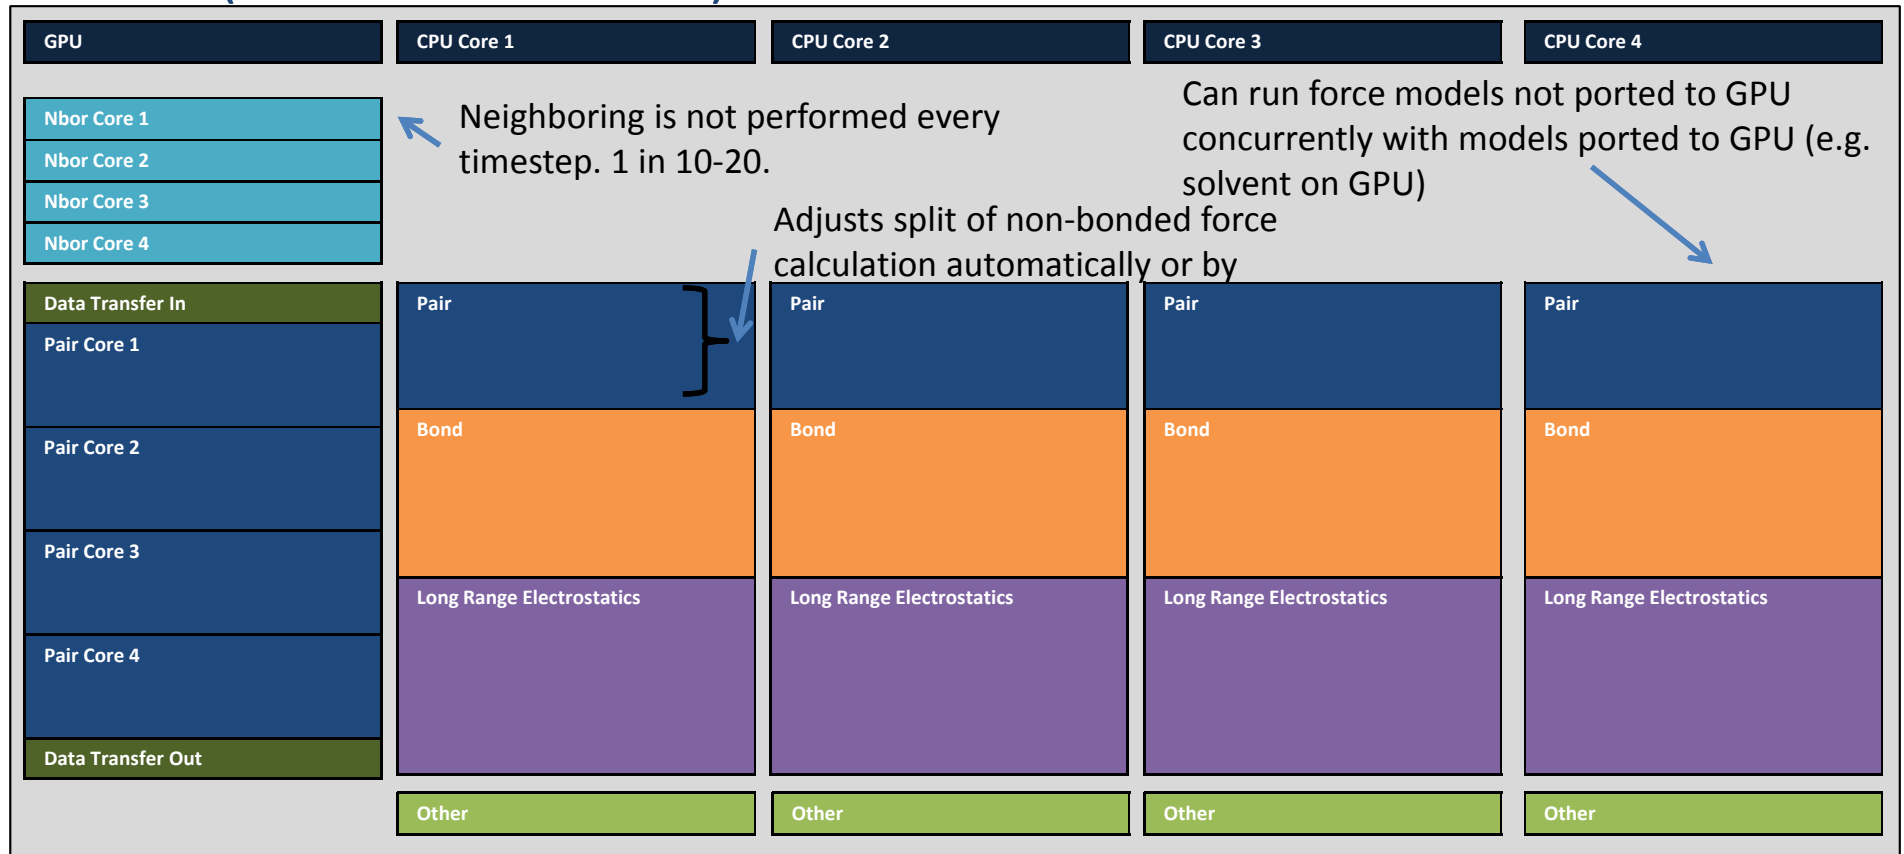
GPU

CPU Core 1

CPU Core 2

CPU Core 3

CPU Core 4

Nbor Core 1

Nbor Core 2

Nbor Core 3

Nbor Core 4

Neighboring is not performed every timestep. 1 in 10-20.

Can run force models not ported to GPU concurrently with models ported to GPU (e.g. solvent on GPU)

Adjusts split of non-bonded force calculation automatically or by

Data Transfer In

Pair Core 1

Pair Core 2

Pair Core 3

Pair Core 4

Data Transfer Out

Pair

Bond

Long Range Electrostatics

Other

Pair

Bond

Long Range Electrostatics

Other

Pair

Bond

Long Range Electrostatics

Other

Pair

Bond

Long Range Electrostatics

Other